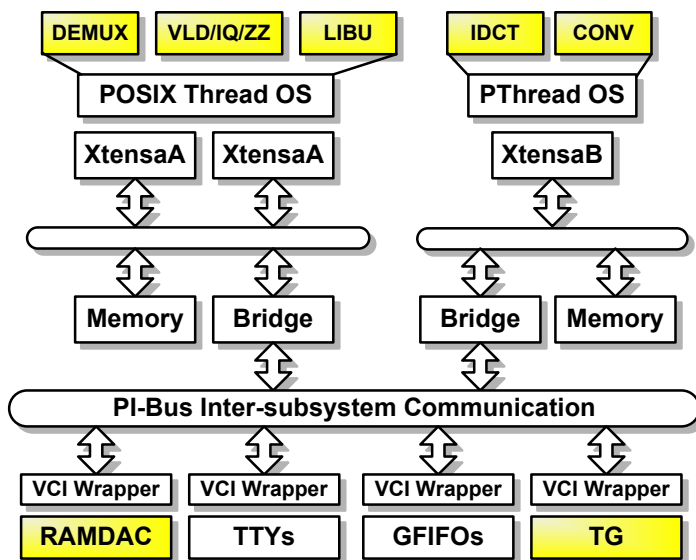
DEMUX
VLD/IQ/ZZ
LIBU
IDCT
CONV
POSIX Thread OS
PThread OS
XtensaA
XtensaA
XtensaB
Memory
Bridge
Bridge
Memory
PI-Bus Inter-subsystem Communication
VCI Wrapper
VCI Wrapper
VCI Wrapper
VCI Wrapper
RAMDAC
TTYs
GFIFOs
TG